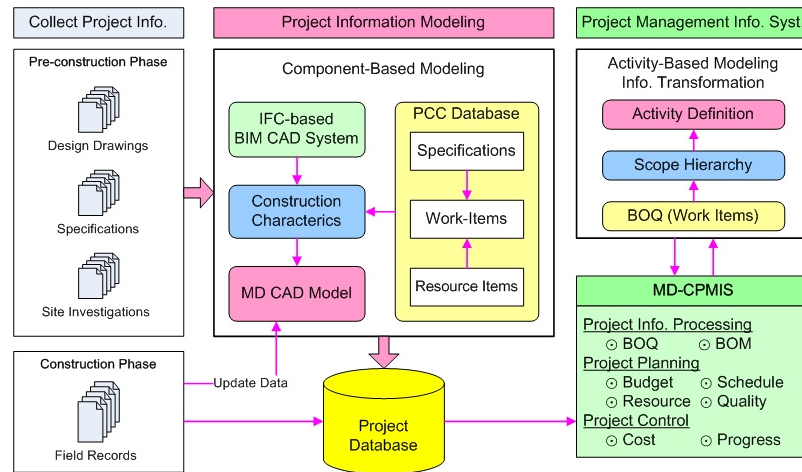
Collect Project Info.

Project Information Modeling

Project Management Info. Syst

Pre-construction Phase

Design Drawings

Specifications

Site Investigations

Component-Based Modeling

IFC-based BIM CAD System

Construction Characteristics

MD CAD Model

PCC Database

Specifications

Work-Items

Resource Items

Activity-Based Modeling Info. Transformation

Activity Definition

Scope Hierarchy

BOQ (Work Items)

MD-CPMIS

Project Info. Processing
⊙ BOQ ⊙ BOM
Project Planning
⊙ Budget ⊙ Schedule
⊙ Resource ⊙ Quality
Project Control
⊙ Cost ⊙ Progress

Construction Phase

Field Records

Update Data

Project Database